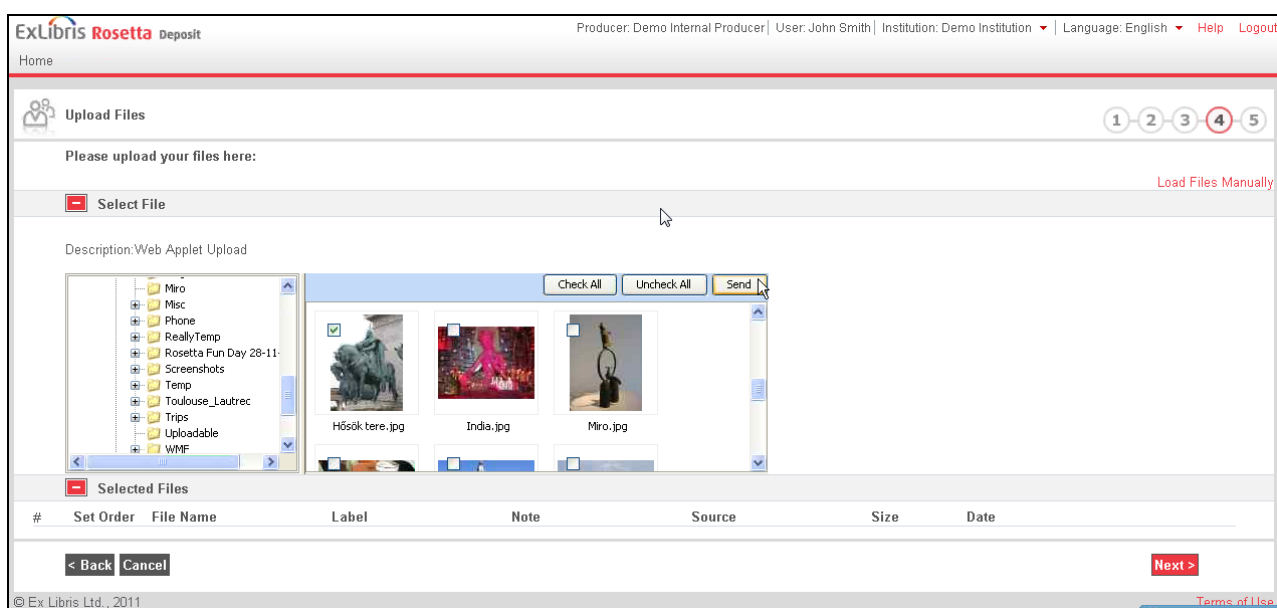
ExLibris Rosetta Deposit

Producer: Demo Internal Producer | User: John Smith | Institution: Demo Institution | Language: English | Help | Logout

Home

Upload Files

1 2 3 4 5

Please upload your files here:

Load Files Manually

Select File

Description:Web Applet Upload

Miro
Misc
Phone
ReallyTemp
Rosetta Fun Day 28-11-
Screenshots
Temp
Toulouse_Lautrec
Trips
Uploadable
WMF

Check All | Uncheck All | Send

Hősök tere.jpg
India.jpg
Miro.jpg

Selected Files

| # | Set Order | File Name | Label | Note | Source | Size | Date |
|---|---|---|---|---|---|---|---|

< Back | Cancel

Next >

© Ex Libris Ltd., 2011

Terms of Use